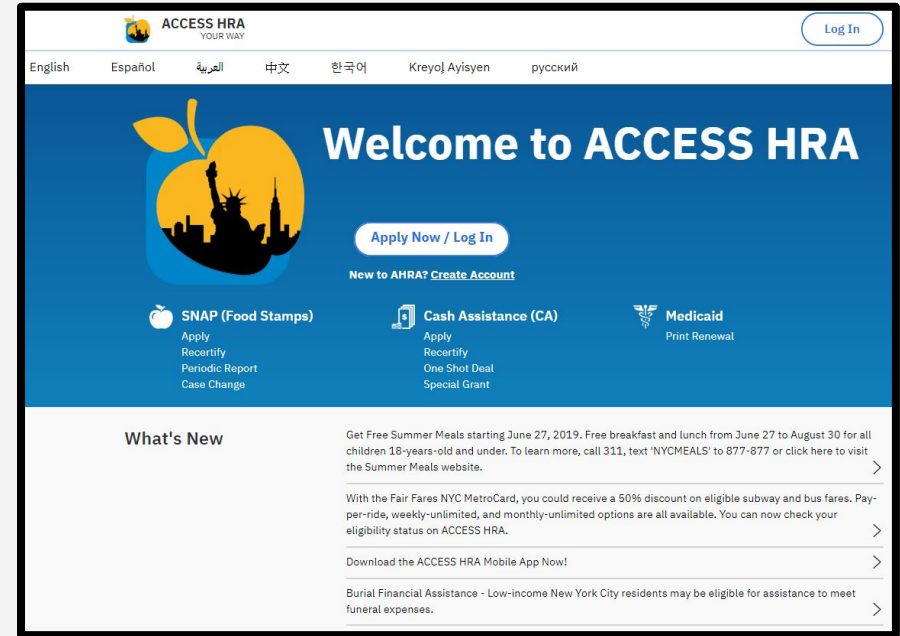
ACCESS HRA
YOUR WAY

Log In

English Español العربية 中文 한국어 Kreyol Ayisyen русский

Welcome to ACCESS HRA

Apply Now / Log In

New to AHRA? Create Account

SNAP (Food Stamps)
Apply
Recertify
Periodic Report
Case Change

Cash Assistance (CA)
Apply
Recertify
One Shot Deal
Special Grant

Medicaid
Print Renewal

What's New

Get Free Summer Meals starting June 27, 2019. Free breakfast and lunch from June 27 to August 30 for all children 18-years-old and under. To learn more, call 311, text 'NYCMEALS' to 877-877 or click here to visit the Summer Meals website.

With the Fair Fares NYC MetroCard, you could receive a 50% discount on eligible subway and bus fares. Pay-per-ride, weekly-unlimited, and monthly-unlimited options are all available. You can now check your eligibility status on ACCESS HRA.

Download the ACCESS HRA Mobile App Now!

Burial Financial Assistance - Low-income New York City residents may be eligible for assistance to meet funeral expenses.